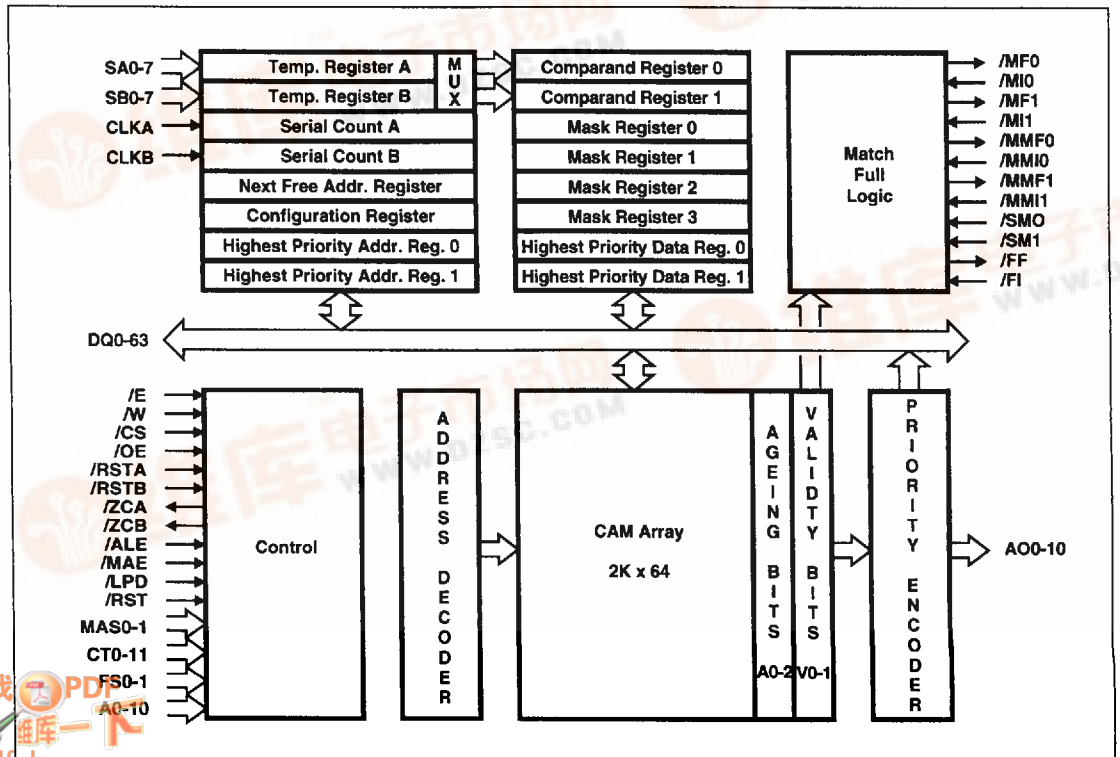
SA0-7
SB0-7
CLKA
CLKB

Temp. Register A
Temp. Register B
Serial Count A
Serial Count B
Next Free Addr. Register
Configuration Register
Highest Priority Addr. Reg. 0
Highest Priority Addr. Reg. 1

MUX

Comparand Register 0
Comparand Register 1
Mask Register 0
Mask Register 1
Mask Register 2
Mask Register 3
Highest Priority Data Reg. 0
Highest Priority Data Reg. 1

Match Full Logic

/MF0
/MI0
/MF1
/MI1
/MMF0
/MMI0
/MMF1
/MMI1
/SMO
/SM1
/FF
/FI

DQ0-63

/E
/W
/CS
/OE
/RSTA
/RSTB
/ZCA
/ZCB
/ALE
/MAE
/LPD
/RST
MAS0-1
CT0-11
FS0-1
A0-10

Control

ADDRESS DECODER

CAM Array
2K x 64

AGEING BITS
A0-2

VALIDTY BITS
V0-1

PRIORITY ENCODER

AO0-10